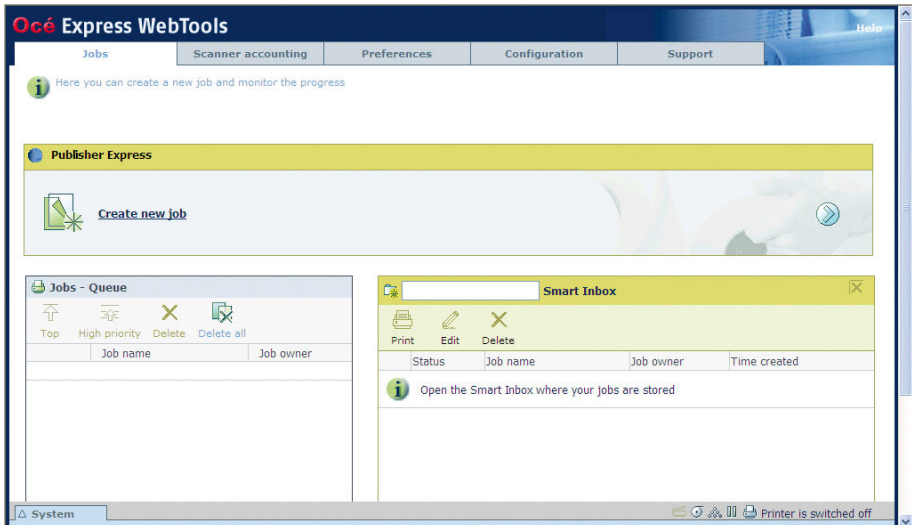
Océ Express WebTools

Help

Jobs | Scanner accounting | Preferences | Configuration | Support

Here you can create a new job and monitor the progress

Publisher Express

Create new job

Jobs - Queue

Top High priority Delete Delete all

| | Job name | Job owner |
|---|---|---|

Smart Inbox

Print Edit Delete

| Status | Job name | Job owner | Time created |
|---|---|---|---|

Open the Smart Inbox where your jobs are stored

System

Printer is switched off